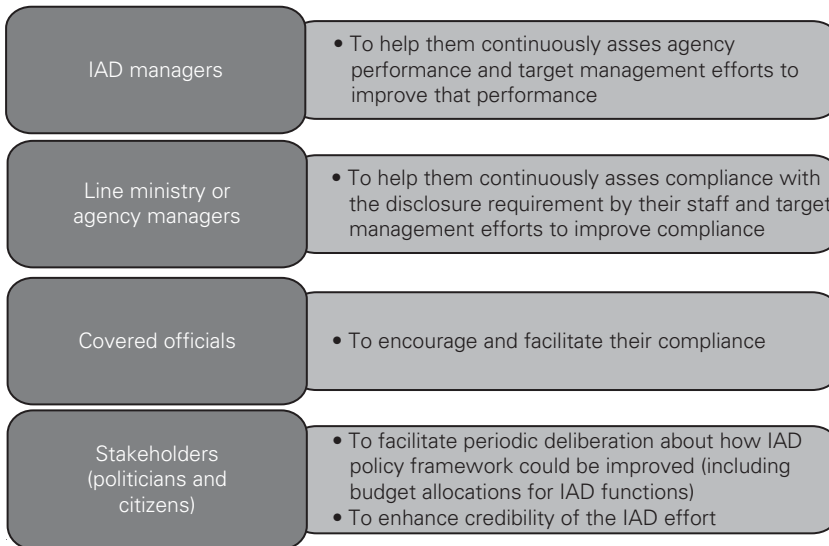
IAD managers

• To help them continuously asses agency performance and target management efforts to improve that performance

Line ministry or agency managers

• To help them continuously asses compliance with the disclosure requirement by their staff and target management efforts to improve compliance

Covered officials

• To encourage and facilitate their compliance

Stakeholders (politicians and citizens)

• To facilitate periodic deliberation about how IAD policy framework could be improved (including budget allocations for IAD functions)
• To enhance credibility of the IAD effort